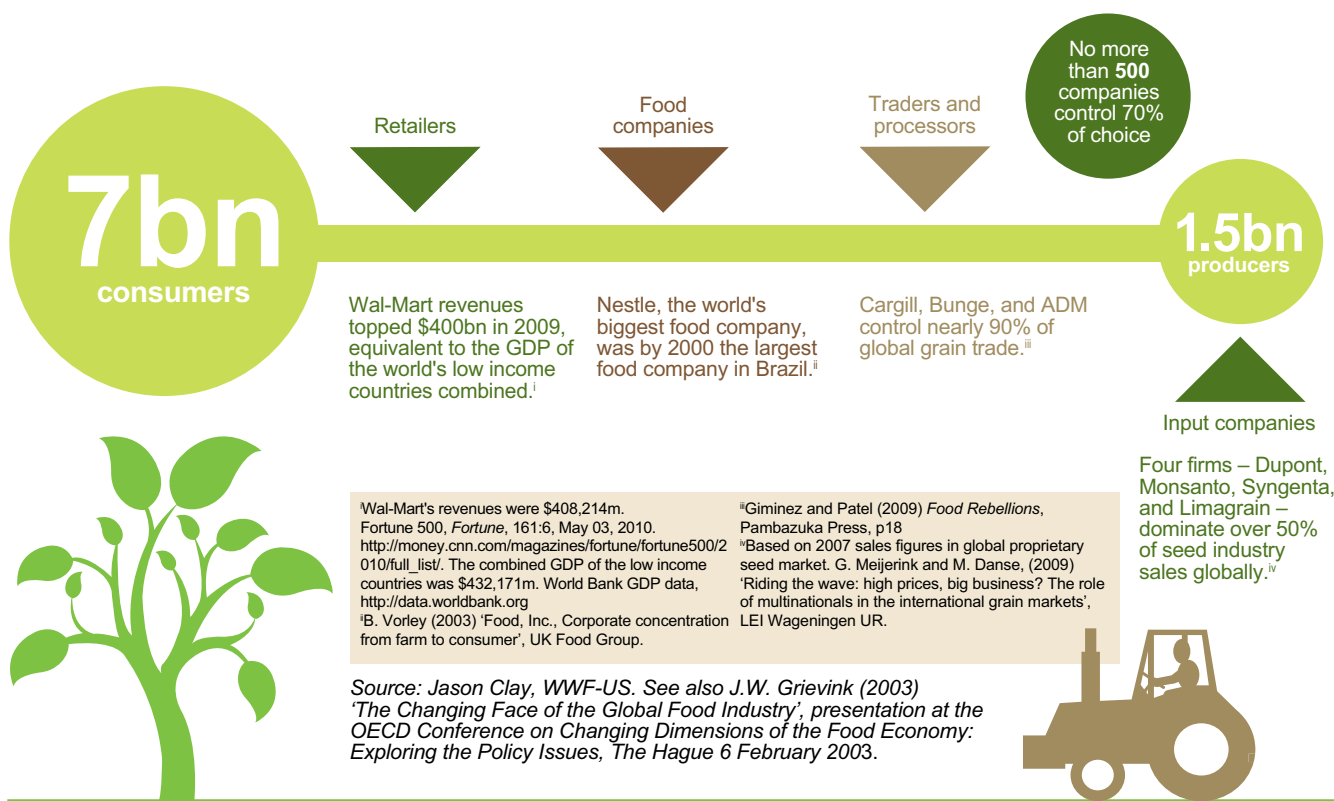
7bn
consumers

Retailers

Wal-Mart revenues topped $400bn in 2009, equivalent to the GDP of the world's low income countries combined.$^{i}$

Food companies

Nestle, the world's biggest food company, was by 2000 the largest food company in Brazil.$^{ii}$

Traders and processors

Cargill, Bunge, and ADM control nearly 90% of global grain trade.$^{iii}$

No more than 500 companies control 70% of choice

1.5bn
producers

Input companies

Four firms – Dupont, Monsanto, Syngenta, and Limagrain – dominate over 50% of seed industry sales globally.$^{iv}$

$^{i}$Wal-Mart's revenues were $408,214m. Fortune 500, *Fortune*, 161:6, May 03, 2010. http://money.cnn.com/magazines/fortune/fortune500/2010/full_list/. The combined GDP of the low income countries was $432,171m. World Bank GDP data, http://data.worldbank.org
$^{ii}$B. Vorley (2003) 'Food, Inc., Corporate concentration from farm to consumer', UK Food Group.

$^{iii}$Giminez and Patel (2009) *Food Rebellions*, Pambazuka Press, p18
$^{iv}$Based on 2007 sales figures in global proprietary seed market. G. Meijerink and M. Danse, (2009) 'Riding the wave: high prices, big business? The role of multinationals in the international grain markets', LEI Wageningen UR.

*Source: Jason Clay, WWF-US. See also J.W. Grievink (2003) 'The Changing Face of the Global Food Industry', presentation at the OECD Conference on Changing Dimensions of the Food Economy: Exploring the Policy Issues, The Hague 6 February 2003*.